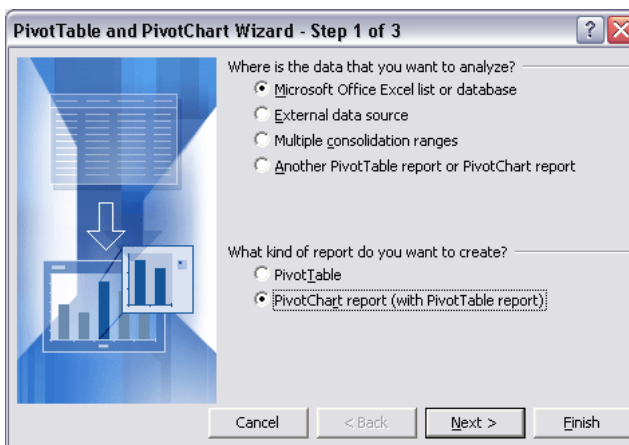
PivotTable and PivotChart Wizard - Step 1 of 3

?

Where is the data that you want to analyze?

Microsoft Office Excel list or database

External data source

Multiple consolidation ranges

Another PivotTable report or PivotChart report

What kind of report do you want to create?

PivotTable

PivotChart report (with PivotTable report)

Cancel

< Back

Next >

Finish